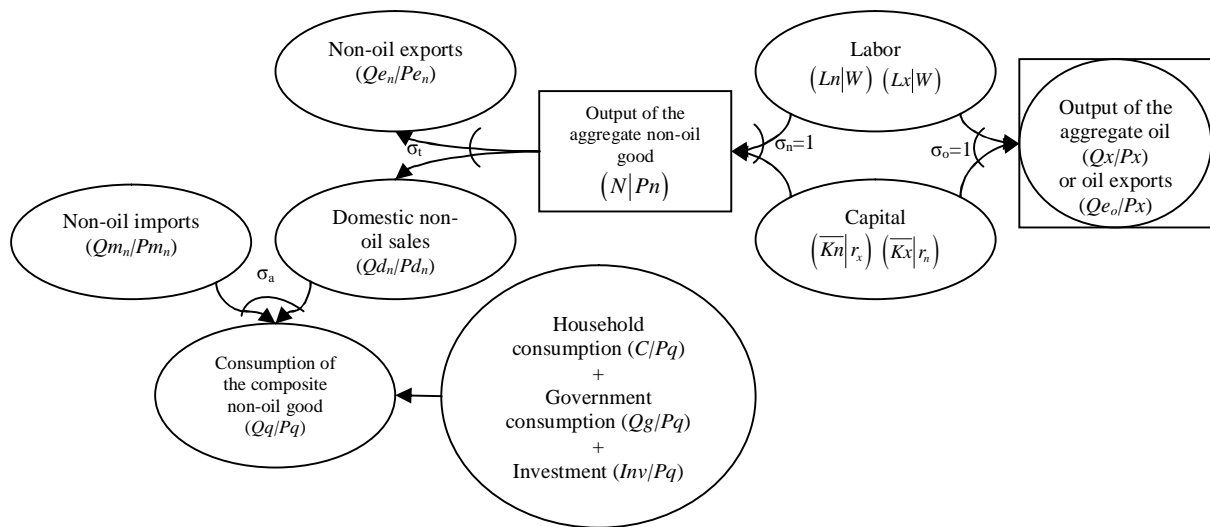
Non-oil exports
$(Qe_n/Pe_n)$

$\sigma_t$

Output of the aggregate non-oil good
$\left(N \middle| Pn\right)$

Labor
$\left(Ln \middle| W\right)$ $\left(Lx \middle| W\right)$

$\sigma_n=1$

$\sigma_o=1$

Output of the aggregate oil
$(Qx/Px)$
or oil exports
$(Qe_o/Px)$

Non-oil imports
$(Qm_n/Pm_n)$

Domestic non-oil sales
$(Qd_n/Pd_n)$

$\sigma_a$

Capital
$\left(\overline{Kn} \middle| r_x\right)$ $\left(\overline{Kx} \middle| r_n\right)$

Consumption of the composite non-oil good
$(Qq/Pq)$

Household consumption $(C/Pq)$
+
Government consumption $(Qg/Pq)$
+
Investment $(Inv/Pq)$